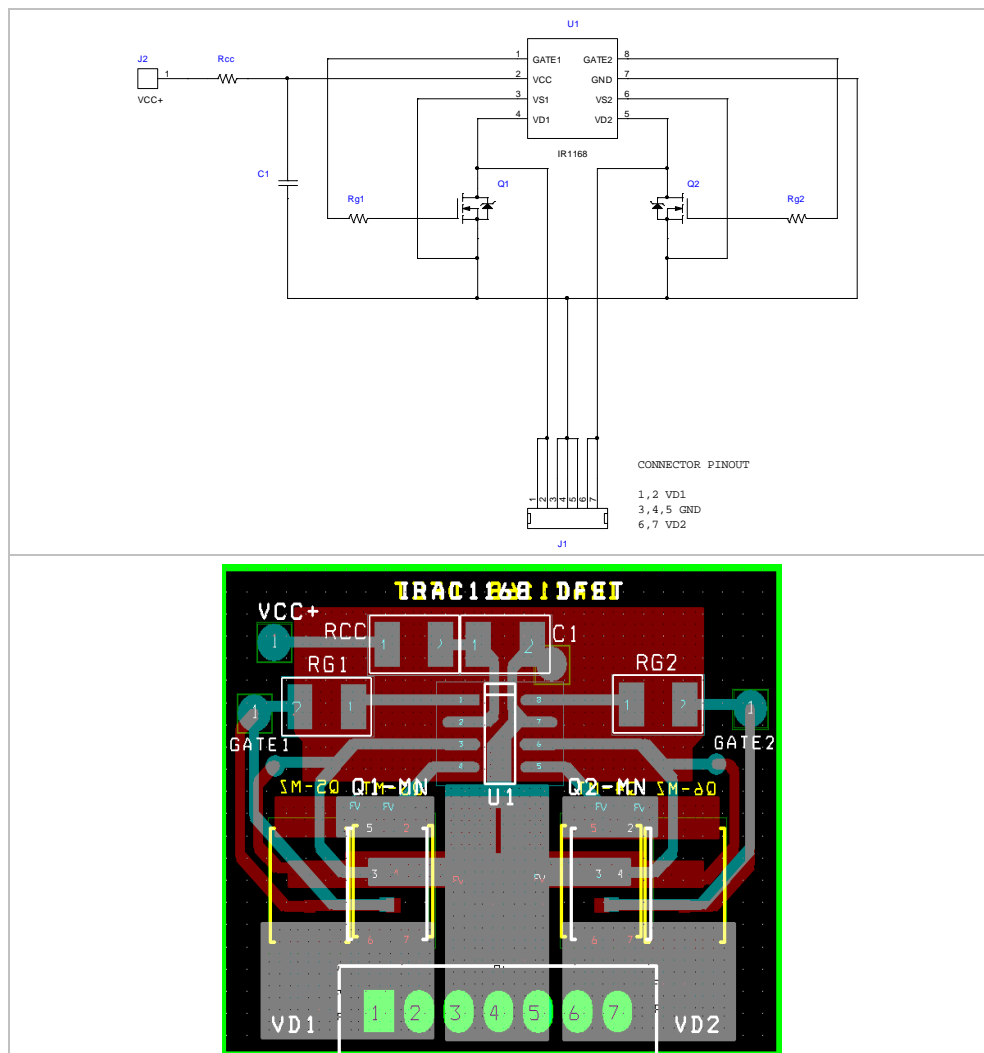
U1

J2 1 Rcc

VCC+

1 GATE1 GATE2 8
2 VCC GND 7
3 VS1 VS2 6
4 VD1 VD2 5

IR1168

C1

Rg1 Q1 Q2 Rg2

1 2 3 4 5 6 7

J1

CONNECTOR PINOUT

1,2 VD1
3,4,5 GND
6,7 VD2

IRAC1168 IDFT

VCC+

RCC C1

RG1 RG2

GATE1 GATE2

Q1-MN Q2-MN

U1

VD1 1 2 3 4 5 6 7 VD2